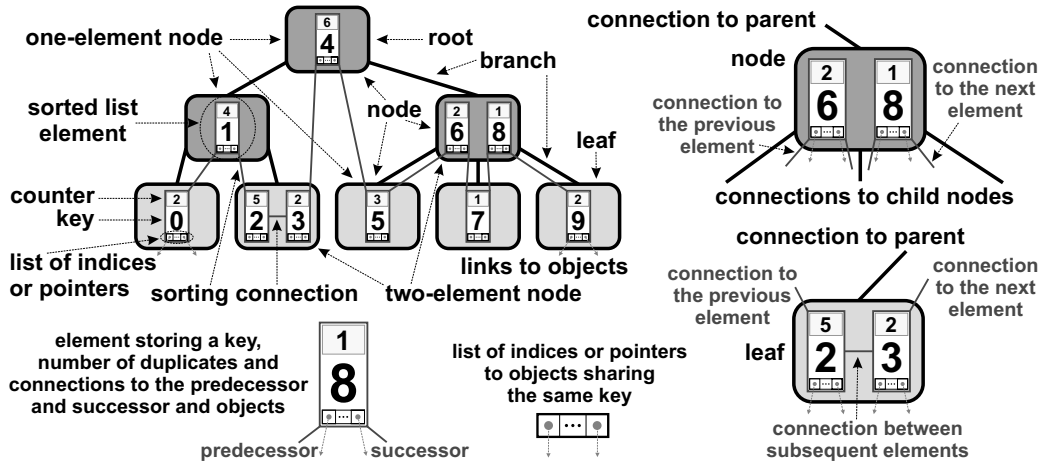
6
4
root
one-element node
branch
sorted list element
4
1
node
2
6
1
8
leaf
counter
key
2
0
5
2
2
3
3
5
1
7
2
9
list of indices or pointers
sorting connection
two-element node
links to objects

connection to parent
node
2
6
1
8
connection to the previous element
connection to the next element
connections to child nodes

connection to parent
connection to the previous element
connection to the next element
leaf
5
2
2
3
connection between subsequent elements

element storing a key, number of duplicates and connections to the predecessor and successor and objects
1
8
predecessor
successor

list of indices or pointers to objects sharing the same key